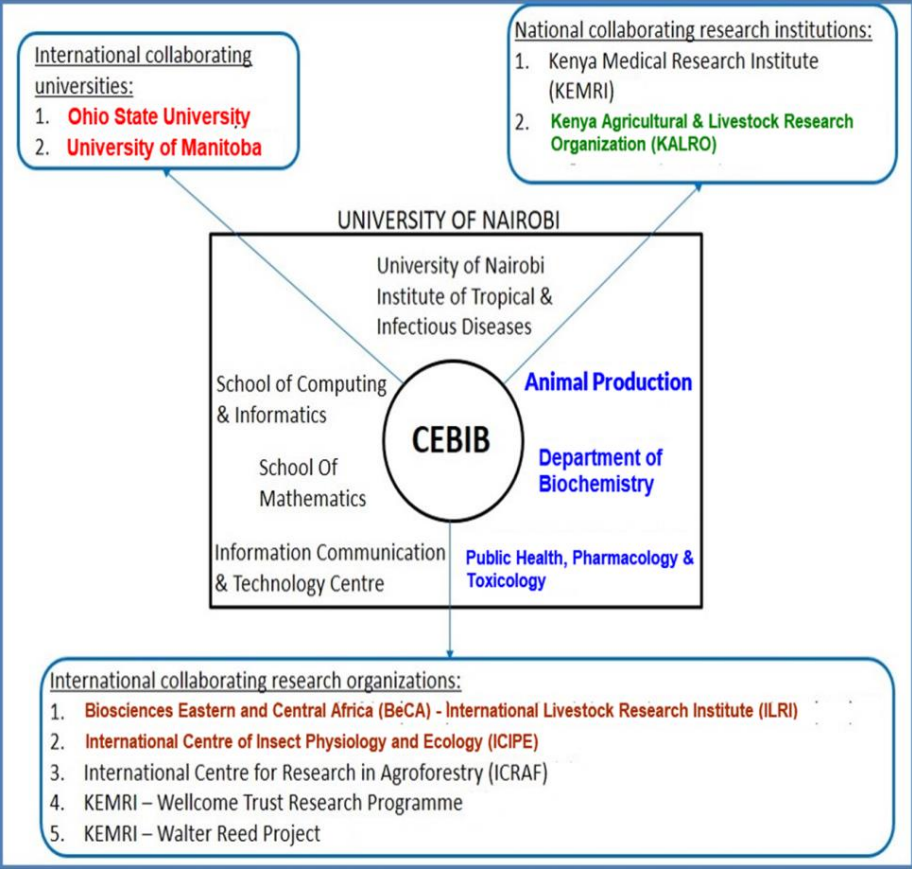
International collaborating universities:
1. Ohio State University
2. University of Manitoba

National collaborating research institutions:
1. Kenya Medical Research Institute (KEMRI)
2. Kenya Agricultural & Livestock Research Organization (KALRO)

UNIVERSITY OF NAIROBI

University of Nairobi Institute of Tropical & Infectious Diseases

School of Computing & Informatics

CEBIB

Animal Production

School Of Mathematics

Department of Biochemistry

Information Communication & Technology Centre

Public Health, Pharmacology & Toxicology

International collaborating research organizations:
1. Biosciences Eastern and Central Africa (BeCA) - International Livestock Research Institute (ILRI)
2. International Centre of Insect Physiology and Ecology (ICIPE)
3. International Centre for Research in Agroforestry (ICRAF)
4. KEMRI – Wellcome Trust Research Programme
5. KEMRI – Walter Reed Project